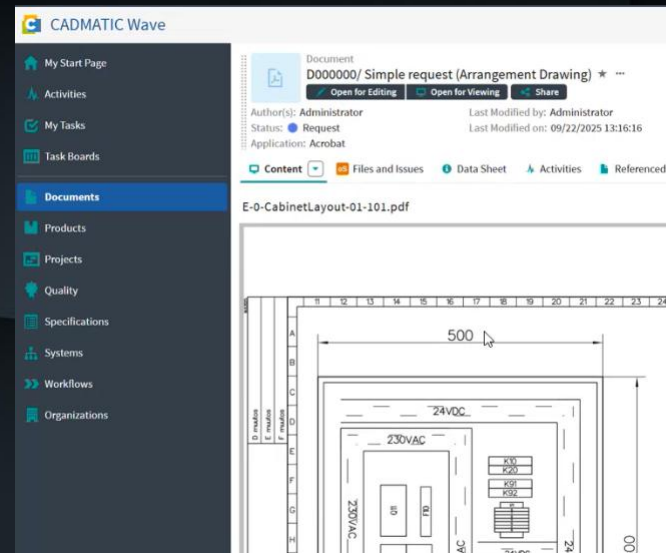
CADMATIC Wave

My Start Page
Activities
My Tasks
Task Boards
Documents
Products
Projects
Quality
Specifications
Systems
Workflows
Organizations

Document
D000000/ Simple request (Arrangement Drawing) ★ ···
Open for Editing
Open for Viewing
Share

Author(s): Administrator
Status: Request
Application: Acrobat
Last Modified by: Administrator
Last Modified on: 09/22/2025 13:16:16

Content
Files and Issues
Data Sheet
Activities
Referenced

E-0-CabinetLayout-01-101.pdf

11 12 13 14 15 16 17 18 19 20 21 22 23 24
A
B
C
D
E
F
G
H
500
24VDC
230VAC
K10
K20
K91
K92
230VAC
24